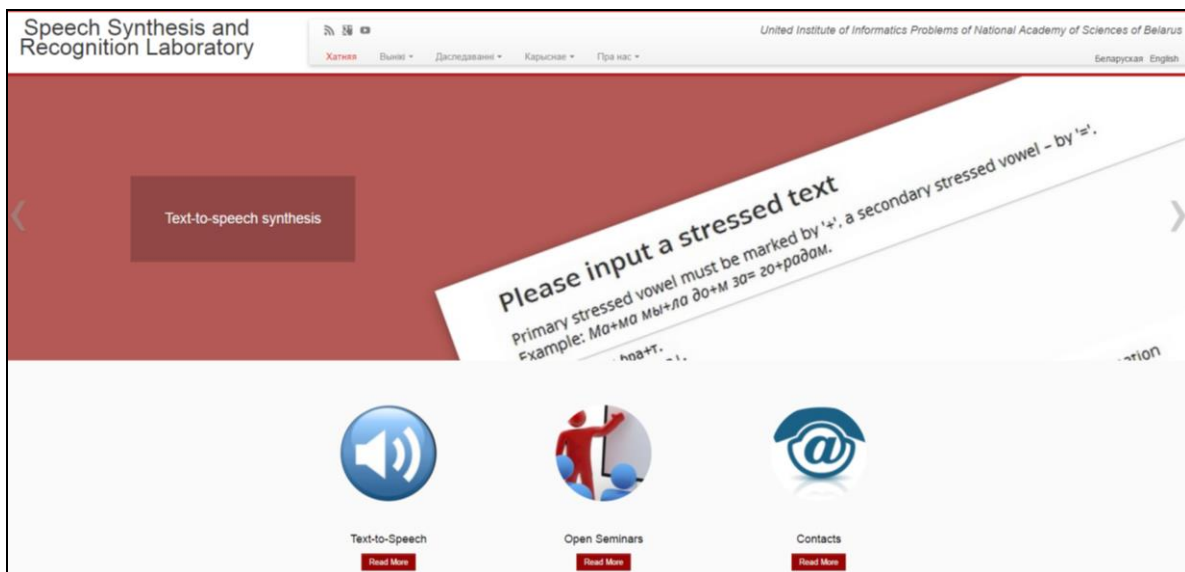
Speech Synthesis and Recognition Laboratory

United Institute of Informatics Problems of National Academy of Sciences of Belarus

Хатняя Вынікі ▾ Даследаванні ▾ Карыснае ▾ Пра нас ▾

Беларуская English

Text-to-speech synthesis

Please input a stressed text

Primary stressed vowel must be marked by '+', a secondary stressed vowel – by '='.
Example: Ма+ма мы+ла до+м за= го+радам.

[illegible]

Text-to-Speech
Read More

Open Seminars
Read More

Contacts
Read More